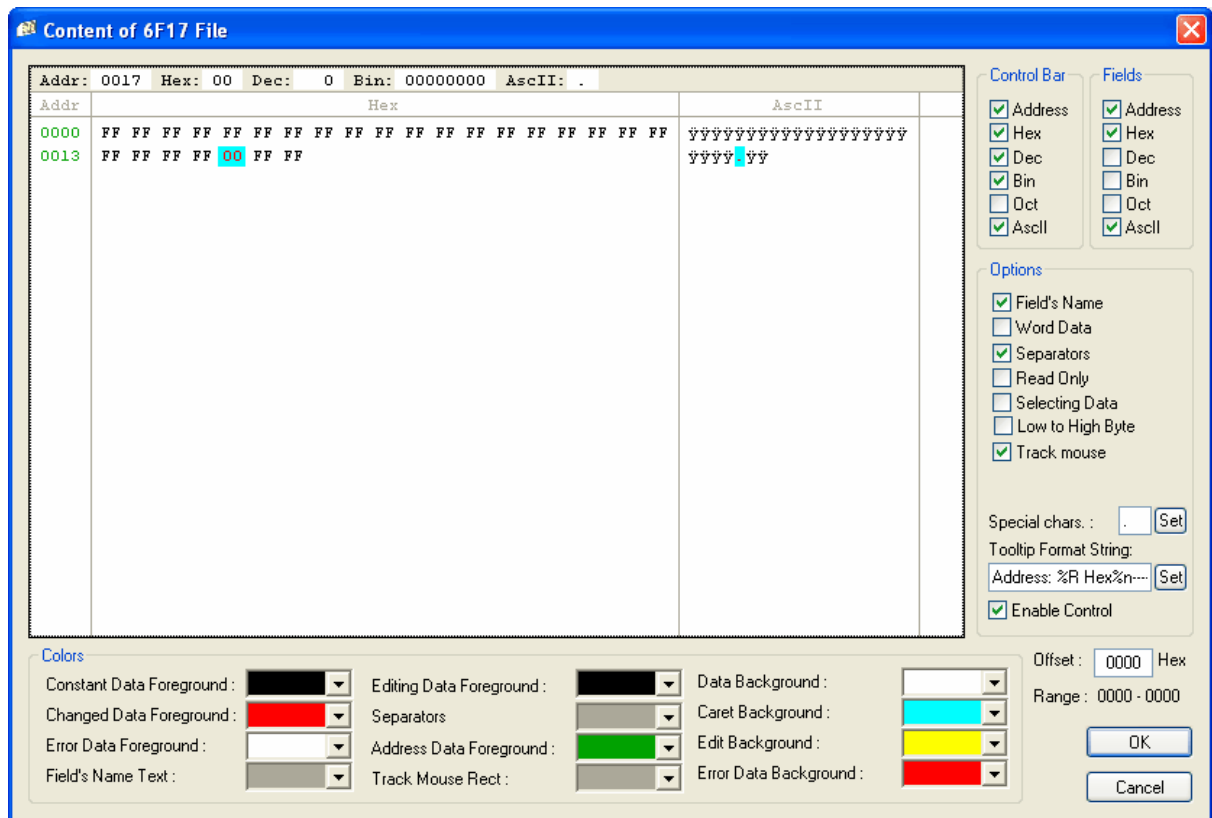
Content of 6F17 File

Addr: 0017 Hex: 00 Dec: 0 Bin: 00000000 AscII: .

| Addr | Hex | AscII |
|---|---|---|
| 0000 | FF FF FF FF FF FF FF FF FF FF FF FF FF FF FF FF FF FF FF | ÿÿÿÿÿÿÿÿÿÿÿÿÿÿÿÿÿÿÿ |
| 0013 | FF FF FF FF 00 FF FF | ÿÿÿÿ.ÿÿ |

Control Bar
Address
Hex
Dec
Bin
Oct
AscII

Fields
Address
Hex
Dec
Bin
Oct
AscII

Options
Field's Name
Word Data
Separators
Read Only
Selecting Data
Low to High Byte
Track mouse

Special chars. : . Set
Tooltip Format String:
Address: %R Hex%n--- Set
Enable Control

Colors
Constant Data Foreground :
Changed Data Foreground :
Error Data Foreground :
Field's Name Text :
Editing Data Foreground :
Separators
Address Data Foreground :
Track Mouse Rect :
Data Background :
Caret Background :
Edit Background :
Error Data Background :

Offset : 0000 Hex
Range : 0000 - 0000
OK
Cancel